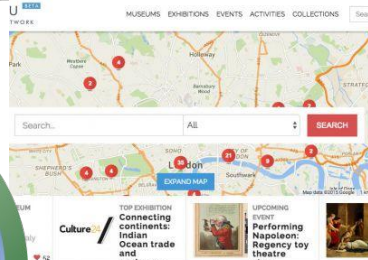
U BETA
TWORK

MUSEUMS EXHIBITIONS EVENTS ACTIVITIES COLLECTIONS Sea

Holloway
Fark
4
2
SHEPHERD'S BUSH
4
4
38
London
21
9
2
Southwark
Map data ©2017 Google

Search...
All
SEARCH

EXPAND MAP

EUM
Culture24
TOP EXHIBITION
Connecting continents: Indian Ocean trade and
UPCOMING EVENT
Performing Napoleon: Regency toy theatre
62